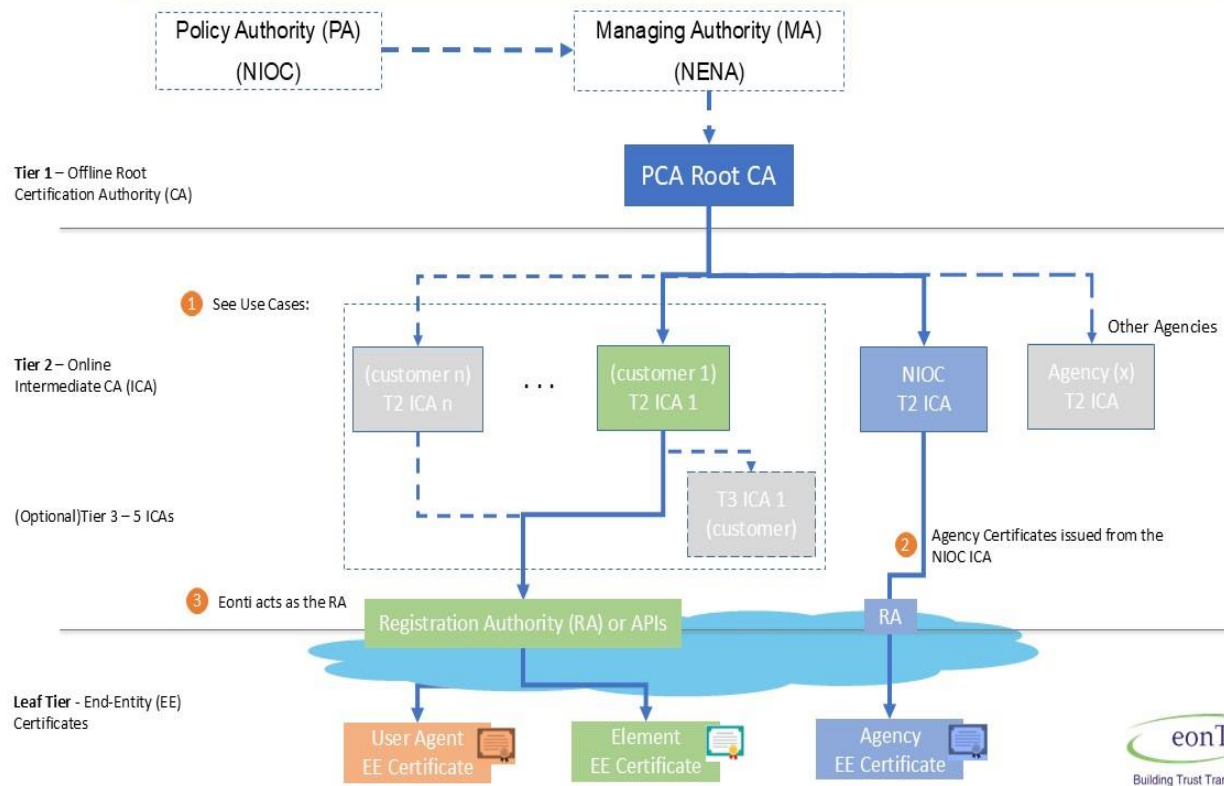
Policy Authority (PA)
(NIOC)

Managing Authority (MA)
(NENA)

Tier 1 – Offline Root Certification Authority (CA)

PCA Root CA

1 See Use Cases:

Other Agencies

Tier 2 – Online Intermediate CA (ICA)

(customer n)
T2 ICA n

. . .

(customer 1)
T2 ICA 1

NIOC
T2 ICA

Agency (x)
T2 ICA

(Optional)Tier 3 – 5 ICAs

T3 ICA 1
(customer)

2 Agency Certificates issued from the NIOC ICA

3 Eonti acts as the RA

Registration Authority (RA) or APIs

RA

Leaf Tier - End-Entity (EE) Certificates

User Agent
EE Certificate

Element
EE Certificate

Agency
EE Certificate

eonT
Building Trust Tran